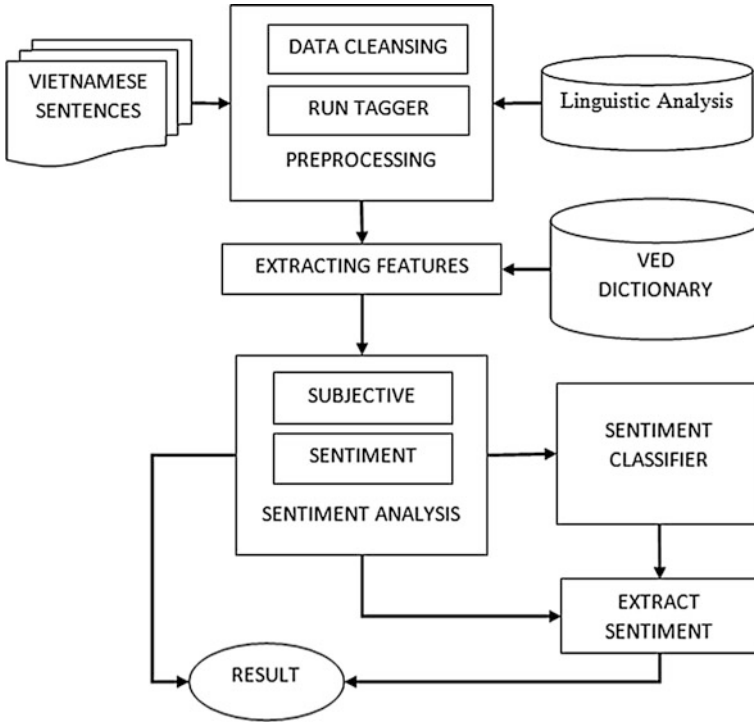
VIETNAMESE SENTENCES

DATA CLEANSING

RUN TAGGER

PREPROCESSING

Linguistic Analysis

EXTRACTING FEATURES

VED DICTIONARY

SUBJECTIVE

SENTIMENT

SENTIMENT ANALYSIS

SENTIMENT CLASSIFIER

EXTRACT SENTIMENT

RESULT